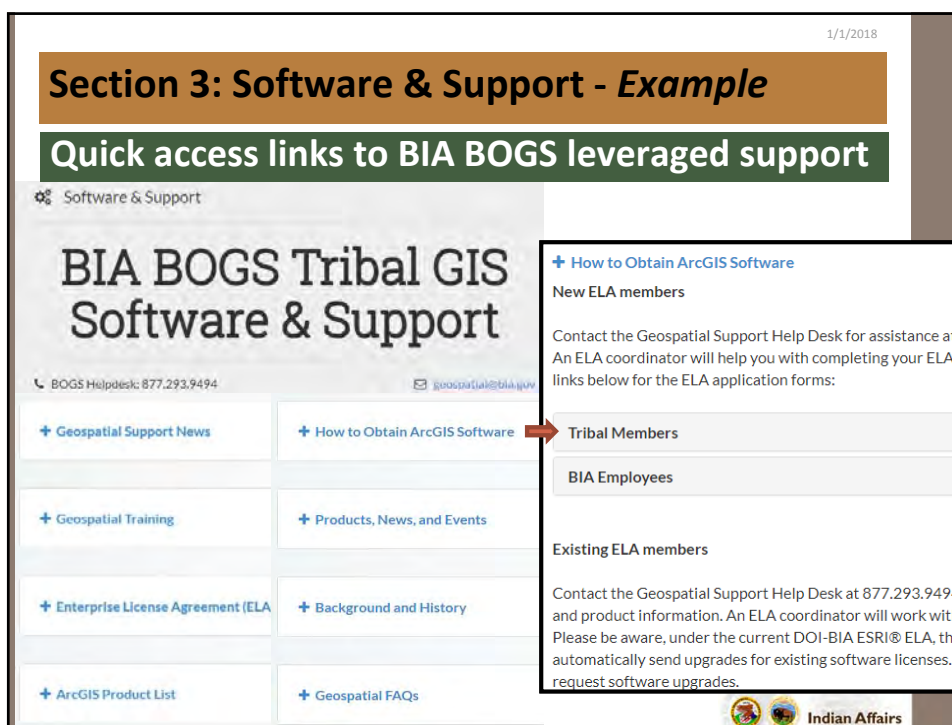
1/1/2018

Section 3: Software & Support - *Example*

Quick access links to BIA BOGS leveraged support

Software & Support

BIA BOGS Tribal GIS Software & Support

BOGS Helpdesk: 877.293.9494

geospatial@bia.gov

+ Geospatial Support News

+ How to Obtain ArcGIS Software

+ Geospatial Training

+ Products, News, and Events

+ Enterprise License Agreement (ELA

+ Background and History

+ ArcGIS Product List

+ Geospatial FAQs

+ How to Obtain ArcGIS Software

New ELA members

Contact the Geospatial Support Help Desk for assistance a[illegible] An ELA coordinator will help you with completing your ELA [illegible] links below for the ELA application forms:

Tribal Members

BIA Employees

Existing ELA members

Contact the Geospatial Support Help Desk at 877.293.949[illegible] and product information. An ELA coordinator will work wit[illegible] Please be aware, under the current DOI-BIA ESRI® ELA, th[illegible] automatically send upgrades for existing software licenses. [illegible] request software upgrades.

Indian Affairs